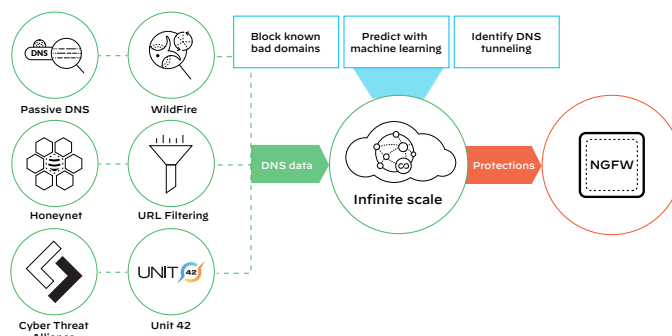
DNS

Passive DNS

WildFire

Block known bad domains

Predict with machine learning

Identify DNS tunneling

Honeynet

URL Filtering

DNS data

Infinite scale

Protections

NGFW

UNIT 42

Cyber Threat Alliance

Unit 42